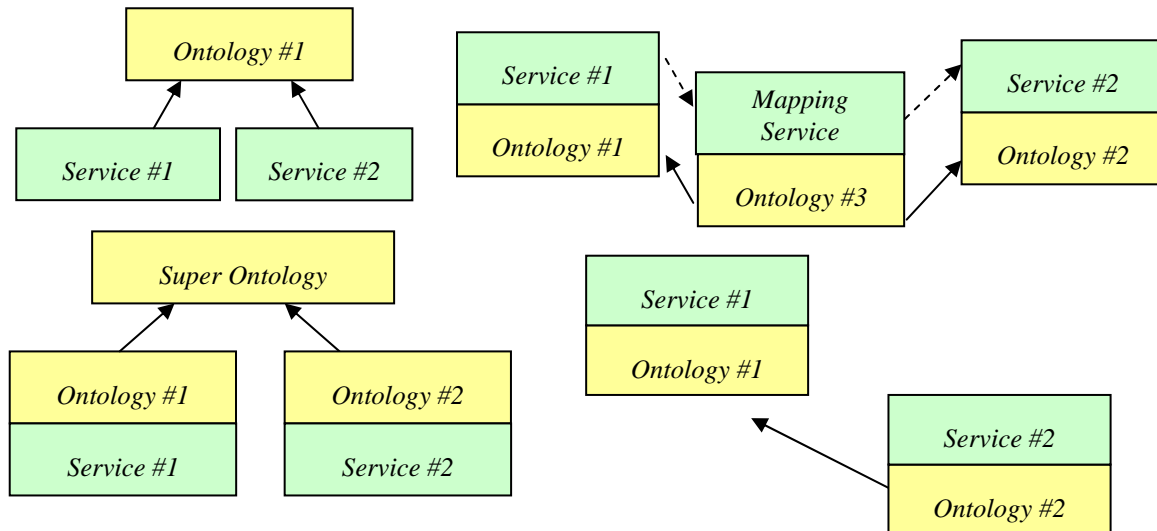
Ontology #1

Service #1

Service #2

Service #1

Ontology #1

Mapping Service

Ontology #3

Service #2

Ontology #2

Super Ontology

Ontology #1

Service #1

Ontology #2

Service #2

Service #1

Ontology #1

Service #2

Ontology #2